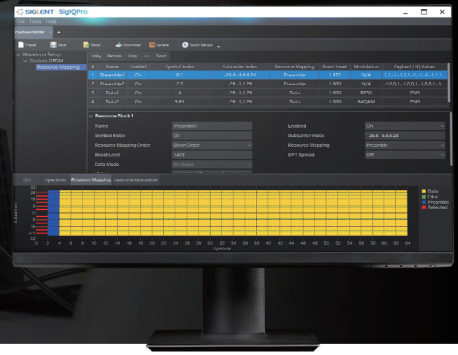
SIGLENT SigIQPro

File Tools Help

Custom OFDM

Preset Save Reset Download Control Quick Setup

Waveform Setup
Custom OFDM
Resource Mapping

Add Remove Copy Up Reset

| # | Name | Enabled | Symbol Index | Subcarrier Index | Resource Mapping | Boost Level | Modulation | Payload / IQ Values |
|---|---|---|---|---|---|---|---|---|
| 1 | Preamble1 | On | 0:1 | -26:4:-6,6:4:26 | Preamble | 1.472 | N/A | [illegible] |
| 2 | Preamble2 | On | 2:3 | -26:-1,1:26 | Preamble | 1.000 | N/A | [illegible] |
| 3 | Data1 | On | 4 | -26:-1,1:26 | Data | 1.000 | BPSK | PN9 |
| 4 | Data2 | On | 5:80 | -26:-1,1:26 | Data | 1.000 | 16QAM | PN9 |

Resource Block 1

Name Preamble1
Enabled On
Symbol Index 0:1
Subcarrier Index -26:4:-6,6:4:26
Resource Mapping Order Given Order
Resource Mapping Preamble
Boost Level 1.472
DFT Spread Off
Data Mode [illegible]

CCDF Spectrum Resource Mapping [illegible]

Data
Pilot
Preamble
Selected

Symbols